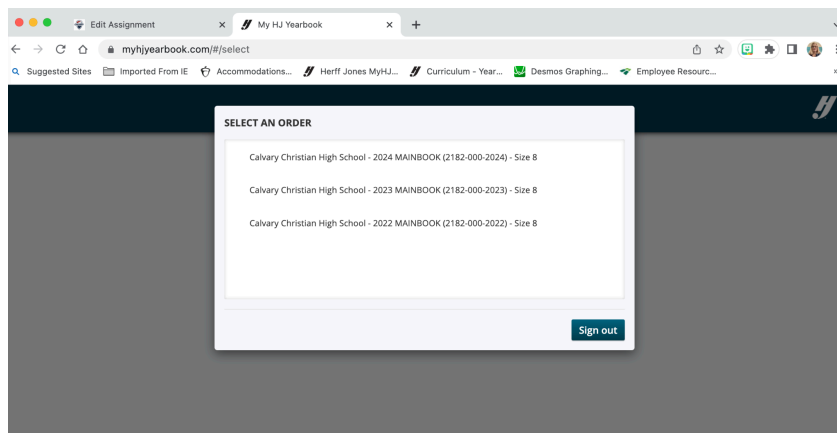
Edit Assignment
My HJ Yearbook
+
myhjyearbook.com/#/select
Suggested Sites
Imported From IE
Accommodations...
Herff Jones MyHJ...
Curriculum - Year...
Desmos Graphing...
Employee Resourc...

SELECT AN ORDER

Calvary Christian High School - 2024 MAINBOOK (2182-000-2024) - Size 8

Calvary Christian High School - 2023 MAINBOOK (2182-000-2023) - Size 8

Calvary Christian High School - 2022 MAINBOOK (2182-000-2022) - Size 8

Sign out